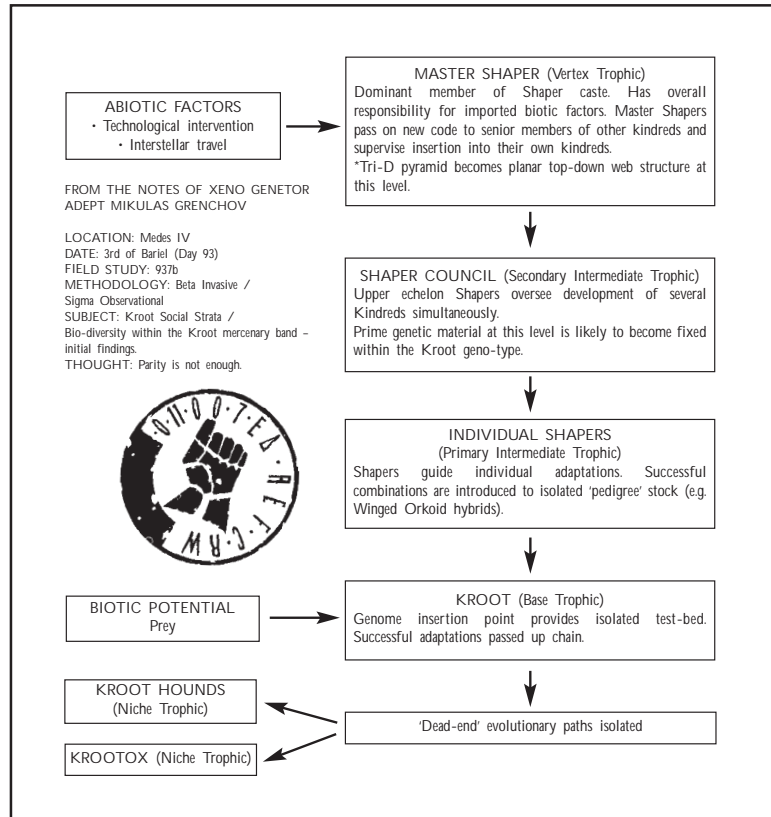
ABIOTIC FACTORS
• Technological intervention
• Interstellar travel

FROM THE NOTES OF XENO GENETOR ADEPT MIKULAS GRENCHOV

LOCATION: Medes IV
DATE: 3rd of Bariel (Day 93)
FIELD STUDY: 937b
METHODOLOGY: Beta Invasive / Sigma Observational
SUBJECT: Kroot Social Strata / Bio-diversity within the Kroot mercenary band – initial findings.
THOUGHT: Parity is not enough.

011·007·TEA·REF·CRW

MASTER SHAPER (Vertex Trophic)
Dominant member of Shaper caste. Has overall responsibility for imported biotic factors. Master Shapers pass on new code to senior members of other kindreds and supervise insertion into their own kindreds.
*Tri-D pyramid becomes planar top-down web structure at this level.

SHAPER COUNCIL (Secondary Intermediate Trophic)
Upper echelon Shapers oversee development of several Kindreds simultaneously.
Prime genetic material at this level is likely to become fixed within the Kroot geno-type.

INDIVIDUAL SHAPERS
(Primary Intermediate Trophic)
Shapers guide individual adaptations. Successful combinations are introduced to isolated 'pedigree' stock (e.g. Winged Orkoid hybrids).

BIOTIC POTENTIAL
Prey

KROOT (Base Trophic)
Genome insertion point provides isolated test-bed. Successful adaptations passed up chain.

KROOT HOUNDS
(Niche Trophic)

KROOTOX (Niche Trophic)

'Dead-end' evolutionary paths isolated